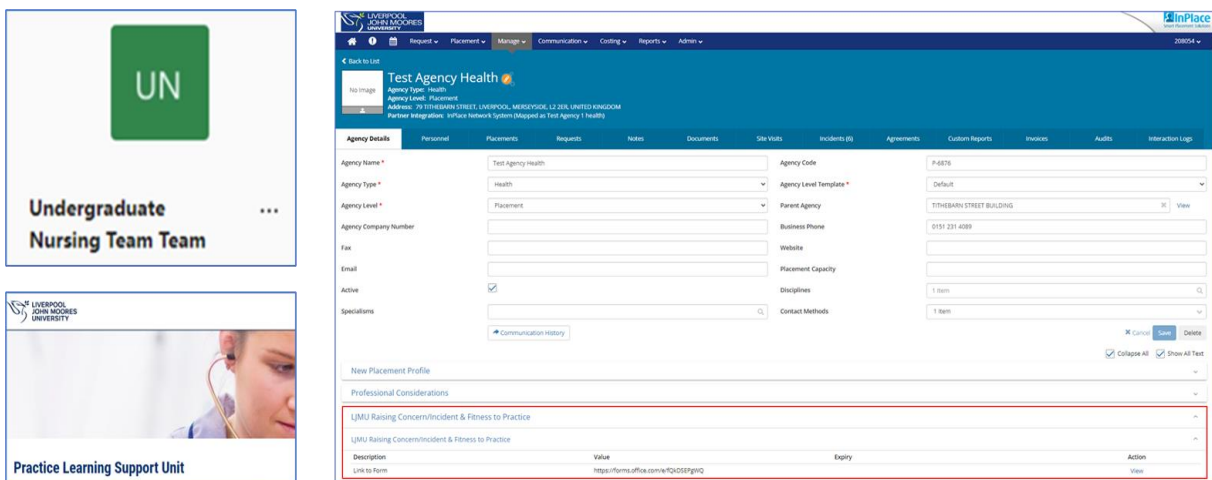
UN

Undergraduate Nursing Team Team ...

LIVERPOOL JOHN MOORES UNIVERSITY

Practice Learning Support Unit

LIVERPOOL JOHN MOORES UNIVERSITY

InPlace

Request Placement Manage Communication Costing Reports Admin 208054

Back to List

No Image

Test Agency Health

Agency Type: Health
Agency Level: Placement
Address: 79 TITHEBARN STREET, LIVERPOOL, MERSEYSIDE, L2 2ER, UNITED KINGDOM
Partner Integration: InPlace Network System (Mapped as Test Agency 1 health)

Agency Details Personnel Placements Requests Notes Documents Site Visits Incidents (6) Agreements Custom Reports Invoices Audits Interaction Logs

Agency Name * Test Agency Health
Agency Code P-6876
Agency Type * Health
Agency Level Template * Default
Agency Level * Placement
Parent Agency TITHEBARN STREET BUILDING View
Agency Company Number
Business Phone 0151 231 4089
Fax
Website
Email
Placement Capacity
Active
Disciplines 1 Item
Specialisms
Contact Methods 1 Item

Communication History

Cancel Save Delete

Collapse All Show All Test

New Placement Profile

Professional Considerations

LJMU Raising Concern/Incident & Fitness to Practice

LJMU Raising Concern/Incident & Fitness to Practice

| Description | Value | Expiry | Action |
|---|---|---|---|
| Link to Form | https://forms.office.com/e/fQkDSEPgWQ | | View |